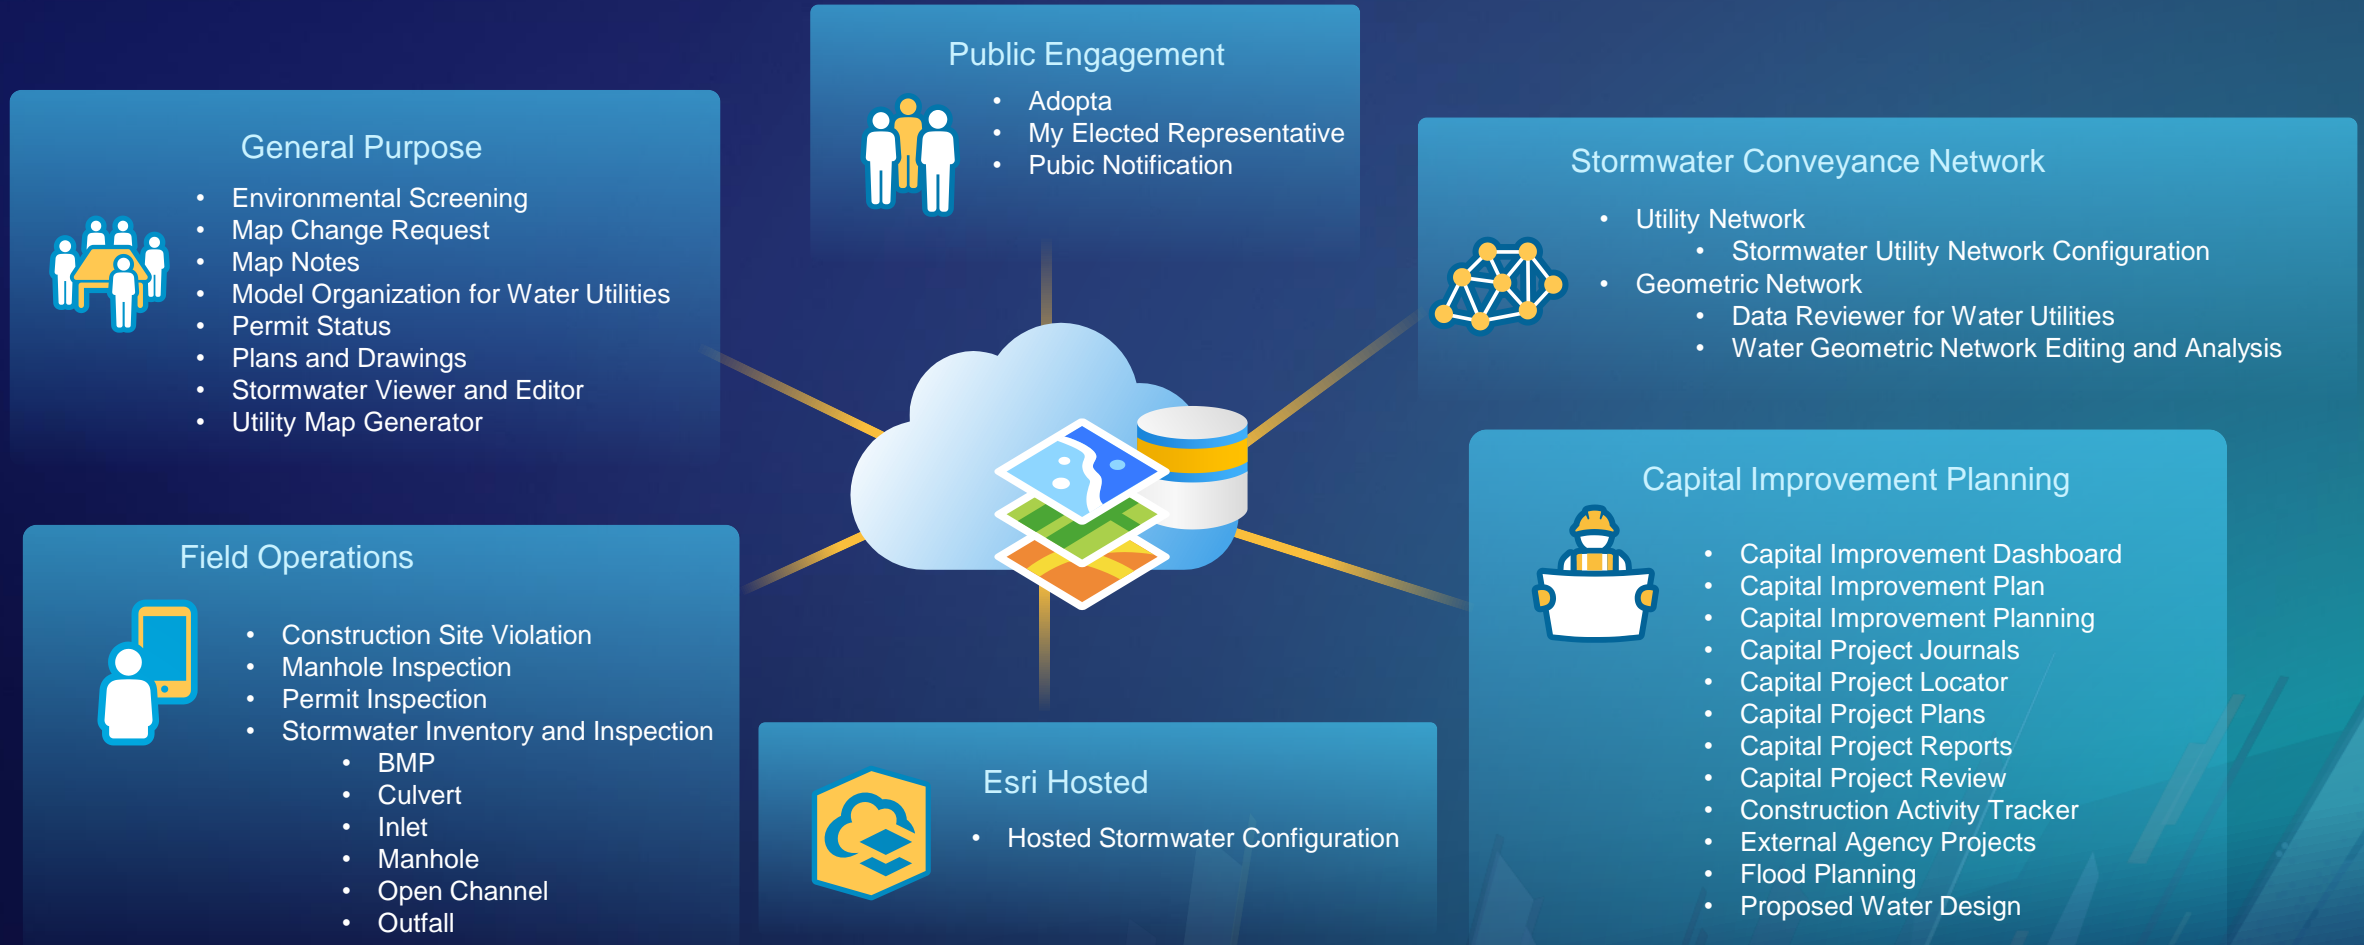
Public Engagement
- Adopta
- My Elected Representative
- Pubic Notification

General Purpose
- Environmental Screening
- Map Change Request
- Map Notes
- Model Organization for Water Utilities
- Permit Status
- Plans and Drawings
- Stormwater Viewer and Editor
- Utility Map Generator

Stormwater Conveyance Network
- Utility Network
  - Stormwater Utility Network Configuration
- Geometric Network
  - Data Reviewer for Water Utilities
  - Water Geometric Network Editing and Analysis

Field Operations
- Construction Site Violation
- Manhole Inspection
- Permit Inspection
- Stormwater Inventory and Inspection
  - BMP
  - Culvert
  - Inlet
  - Manhole
  - Open Channel
  - Outfall

Esri Hosted
- Hosted Stormwater Configuration

Capital Improvement Planning
- Capital Improvement Dashboard
- Capital Improvement Plan
- Capital Improvement Planning
- Capital Project Journals
- Capital Project Locator
- Capital Project Plans
- Capital Project Reports
- Capital Project Review
- Construction Activity Tracker
- External Agency Projects
- Flood Planning
- Proposed Water Design